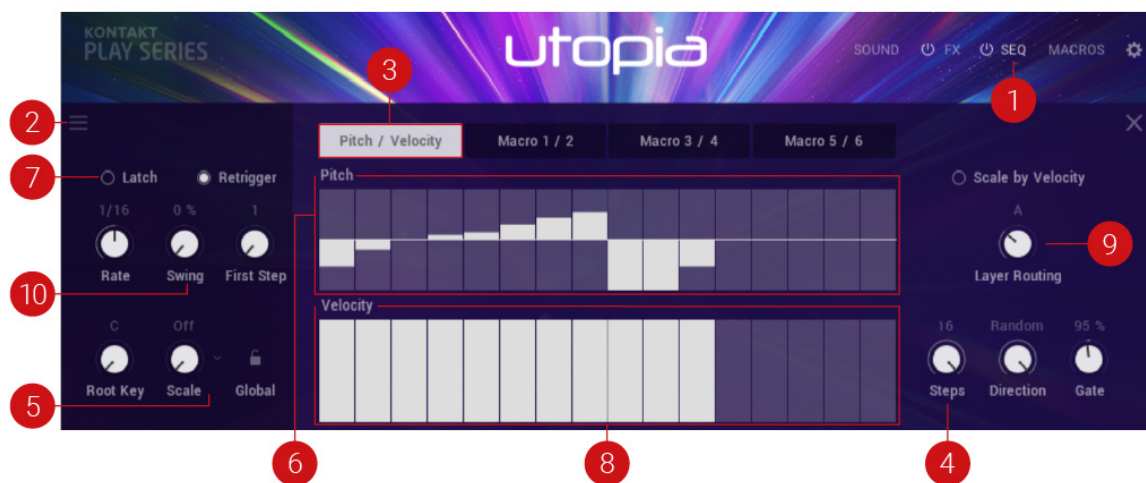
KONTAKT
PLAY SERIES

utopia

SOUND FX SEQ MACROS

1
2
3

Pitch / Velocity | Macro 1 / 2 | Macro 3 / 4 | Macro 5 / 6

7 Latch Retrigger

Pitch

Scale by Velocity

1/16 0 % 1
Rate Swing First Step

A
Layer Routing 9

10

Velocity

C Off
Root Key Scale Global

16 Random 95 %
Steps Direction Gate

5
6
8
4